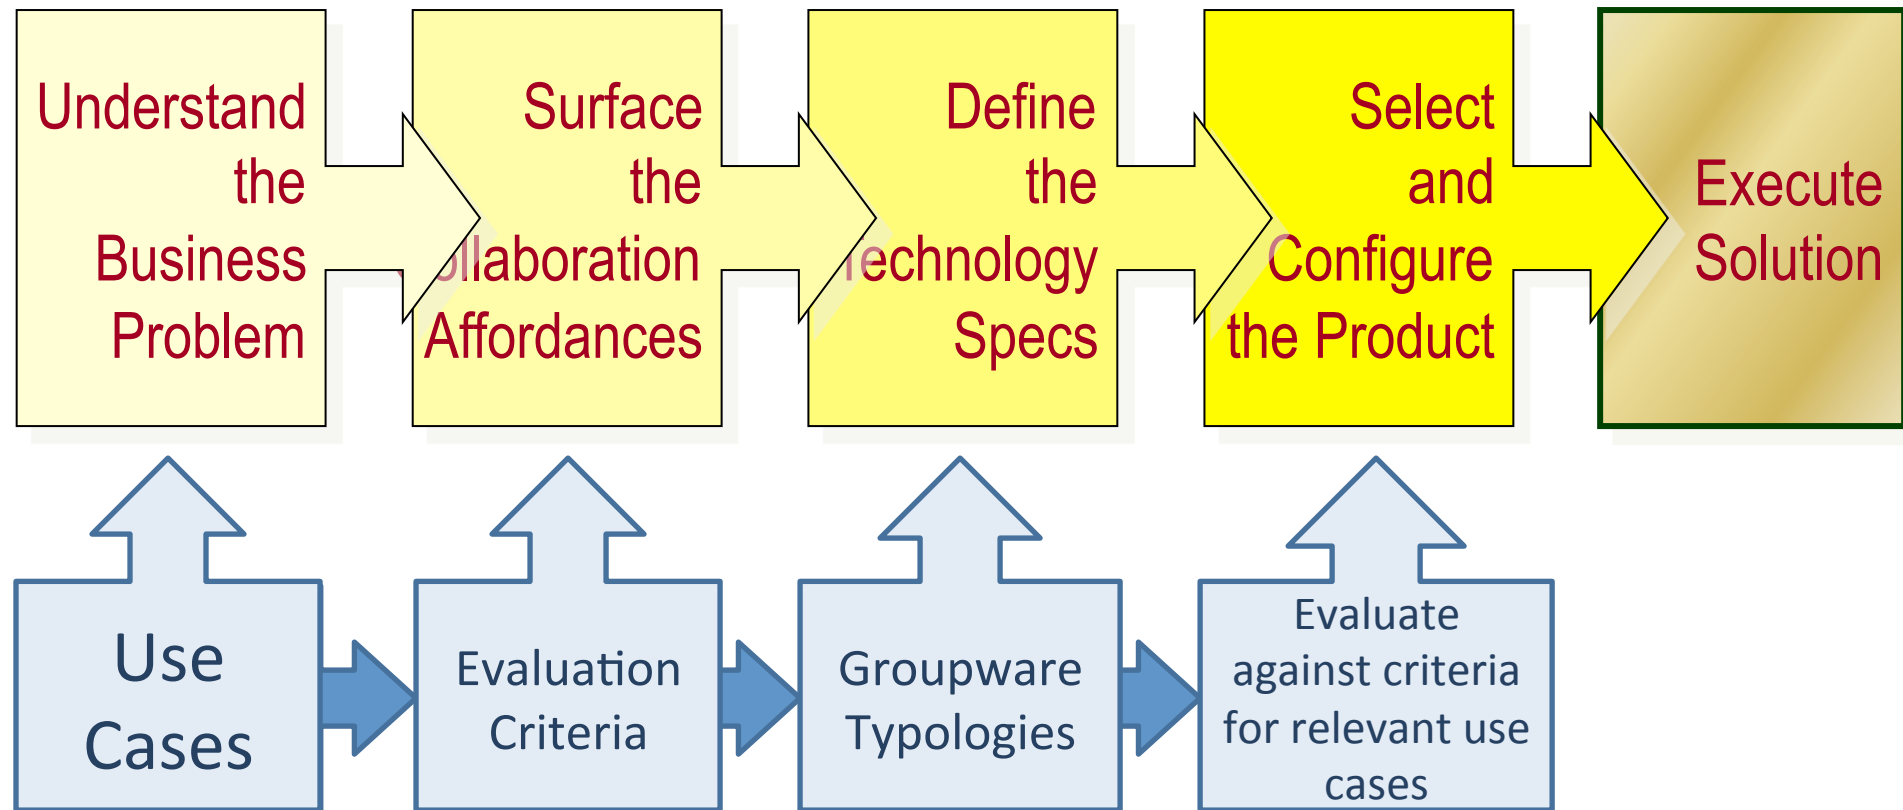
Understand the Business Problem

Surface the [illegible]llaboration Affordances

Define the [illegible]echnology Specs

Select and Configure the Product

Execute Solution

Use Cases

Evaluation Criteria

Groupware Typologies

Evaluate against criteria for relevant use cases